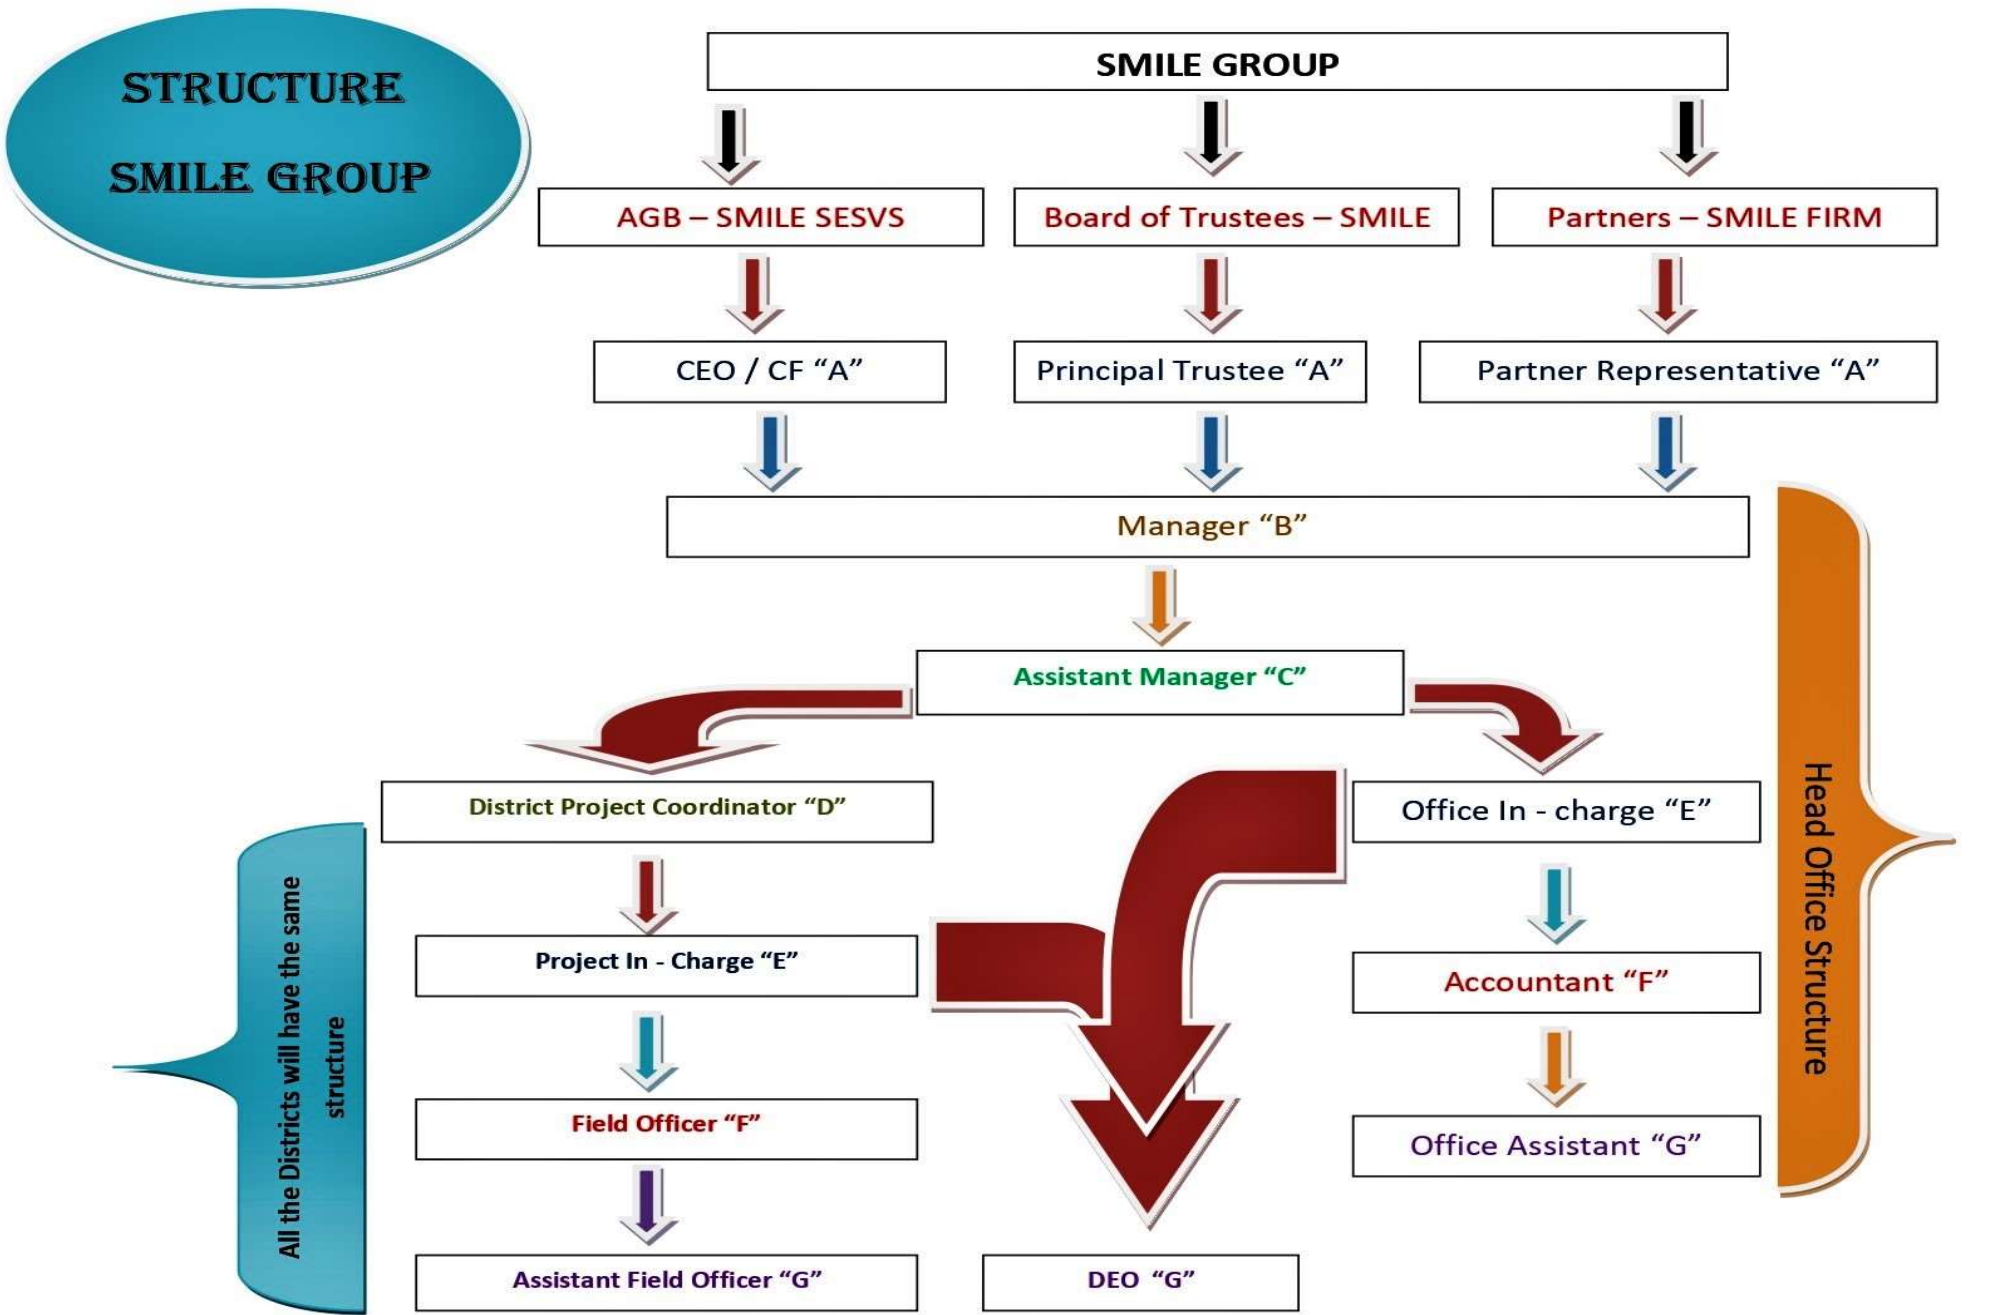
STRUCTURE

SMILE GROUP

SMILE GROUP

AGB – SMILE SESVS

Board of Trustees – SMILE

Partners – SMILE FIRM

CEO / CF “A”

Principal Trustee “A”

Partner Representative “A”

Manager “B”

Assistant Manager “C”

District Project Coordinator “D”

Office In - charge “E”

Head Office Structure

All the Districts will have the same structure

Project In - Charge “E”

Accountant “F”

Field Officer “F”

Office Assistant “G”

Assistant Field Officer “G”

DEO “G”